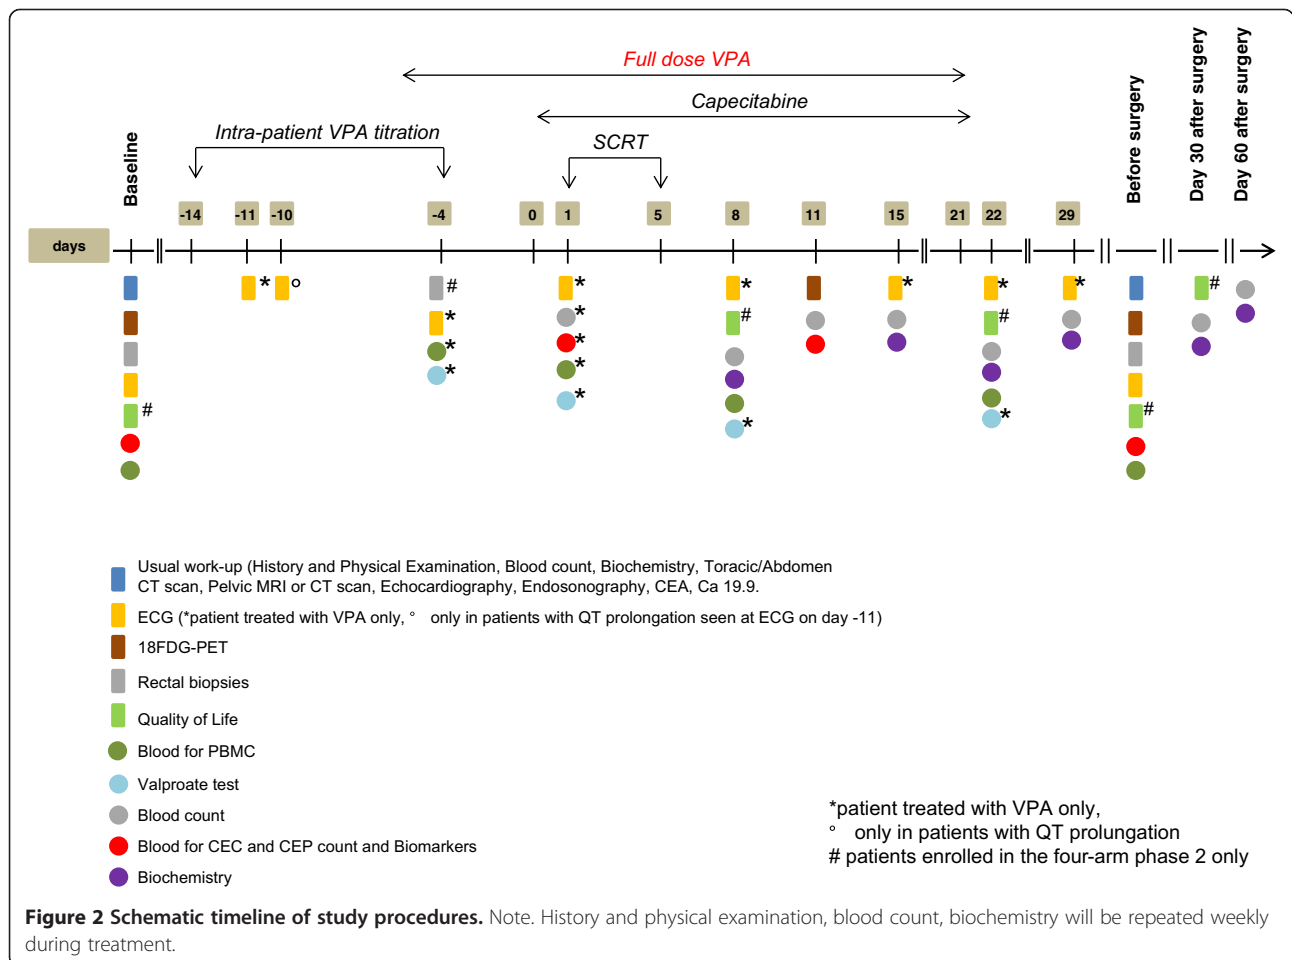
Full dose VPA

Capecitabine

Intra-patient VPA titration

SCRT

Baseline

Before surgery

Day 30 after surgery

Day 60 after surgery

days

-14 -11 -10 -4 0 1 5 8 11 15 21 22 29

# * ° # * * * * * * * * * # * * * # * * #

#

Usual work-up (History and Physical Examination, Blood count, Biochemistry, Toracic/Abdomen CT scan, Pelvic MRI or CT scan, Echocardiography, Endosonography, CEA, Ca 19.9.

ECG (*patient treated with VPA only, ° only in patients with QT prolongation seen at ECG on day -11)

18FDG-PET

Rectal biopsies

Quality of Life

Blood for PBMC

Valproate test

Blood count

Blood for CEC and CEP count and Biomarkers

Biochemistry

*patient treated with VPA only,
° only in patients with QT prulongation
# patients enrolled in the four-arm phase 2 only

Figure 2 Schematic timeline of study procedures. Note. History and physical examination, blood count, biochemistry will be repeated weekly during treatment.